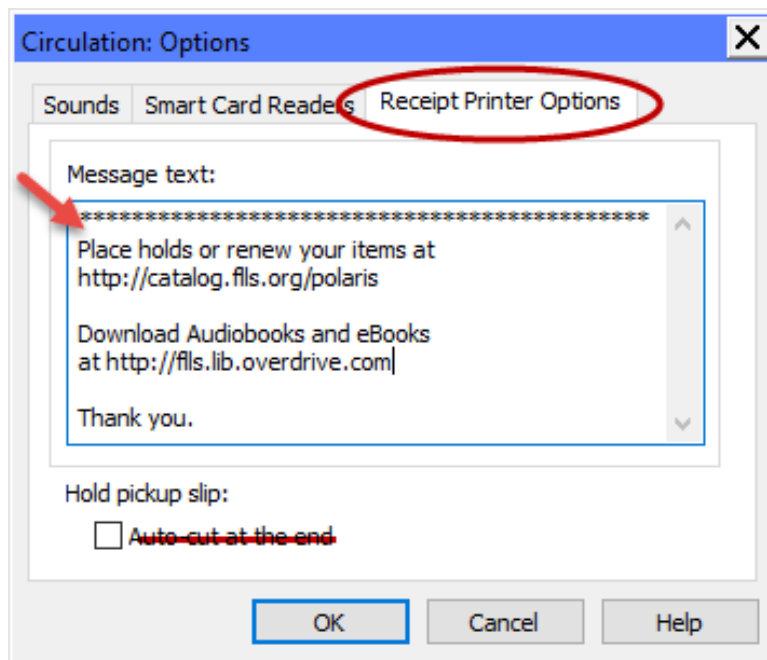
Circulation: Options

Sounds | Smart Card Readers | Receipt Printer Options

Message text:

*********************************************
Place holds or renew your items at
http://catalog.flls.org/polaris

Download Audiobooks and eBooks
at http://flls.lib.overdrive.com

Thank you.

Hold pickup slip:

Auto-cut at the end

OK | Cancel | Help